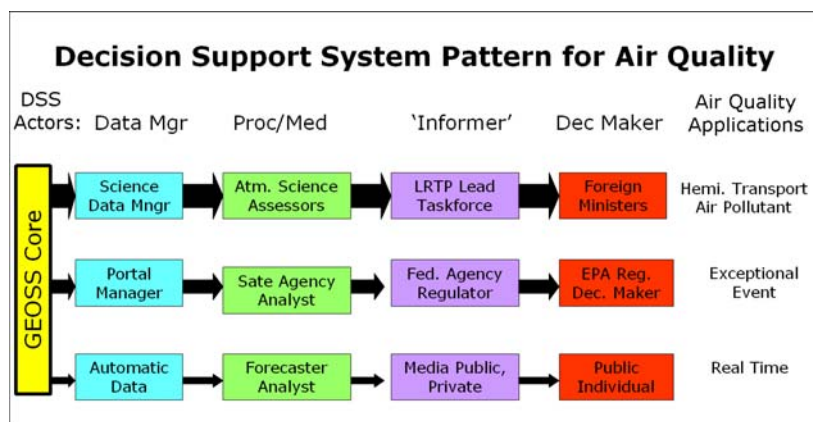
Decision Support System Pattern for Air Quality

DSS Actors: Data Mgr

Proc/Med

'Informer'

Dec Maker

Air Quality Applications

GEOSS Core

Science Data Mngr

Atm. Science Assessors

LRTP Lead Taskforce

Foreign Ministers

Hemi. Transport Air Pollutant

Portal Manager

Sate Agency Analyst

Fed. Agency Regulator

EPA Reg. Dec. Maker

Exceptional Event

Automatic Data

Forecaster Analyst

Media Public, Private

Public Individual

Real Time